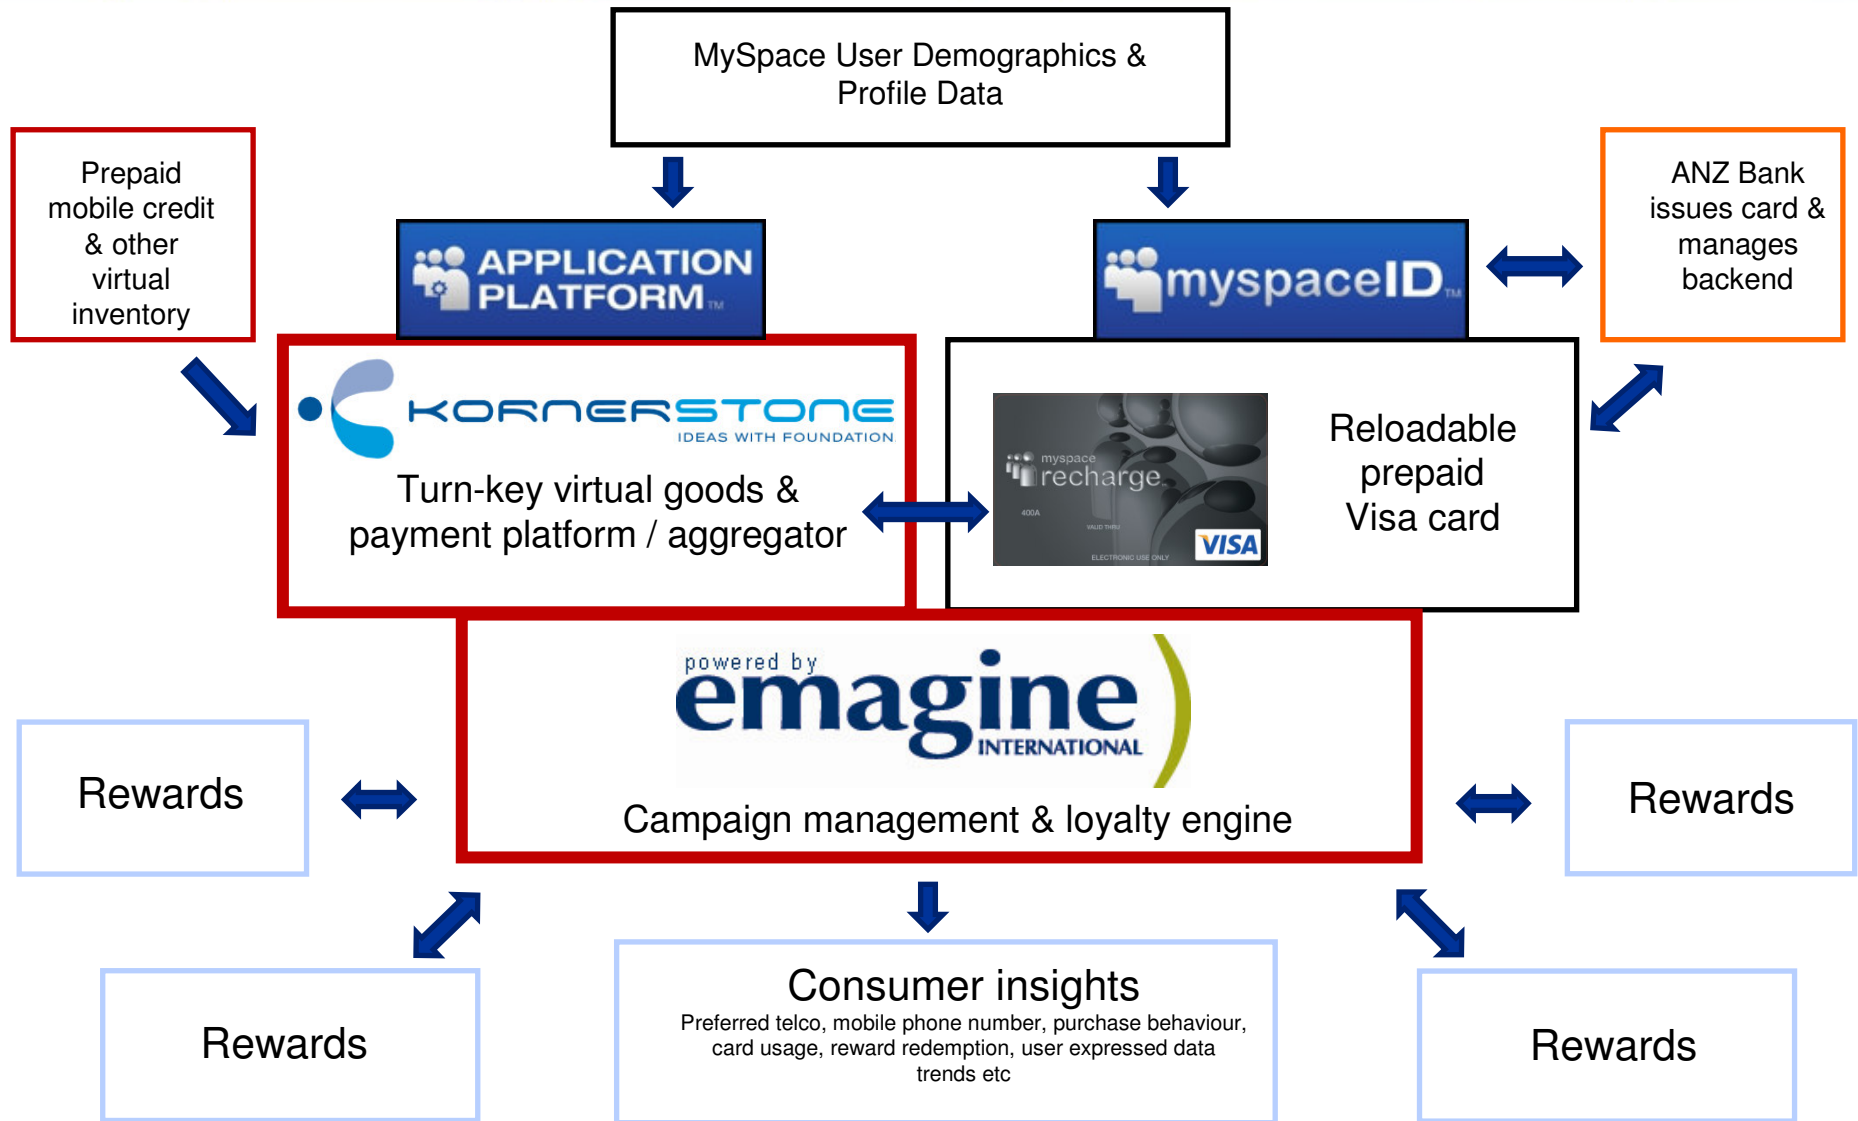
MySpace User Demographics & Profile Data

Prepaid mobile credit & other virtual inventory

APPLICATION PLATFORM™

myspaceID™

ANZ Bank issues card & manages backend

KORNERSTONE
IDEAS WITH FOUNDATION

Turn-key virtual goods & payment platform / aggregator

myspace recharge
400A
VALID THRU
ELECTRONIC USE ONLY
VISA

Reloadable prepaid Visa card

powered by
emagine
INTERNATIONAL

Campaign management & loyalty engine

Rewards

Rewards

Rewards

Consumer insights
Preferred telco, mobile phone number, purchase behaviour, card usage, reward redemption, user expressed data trends etc

Rewards